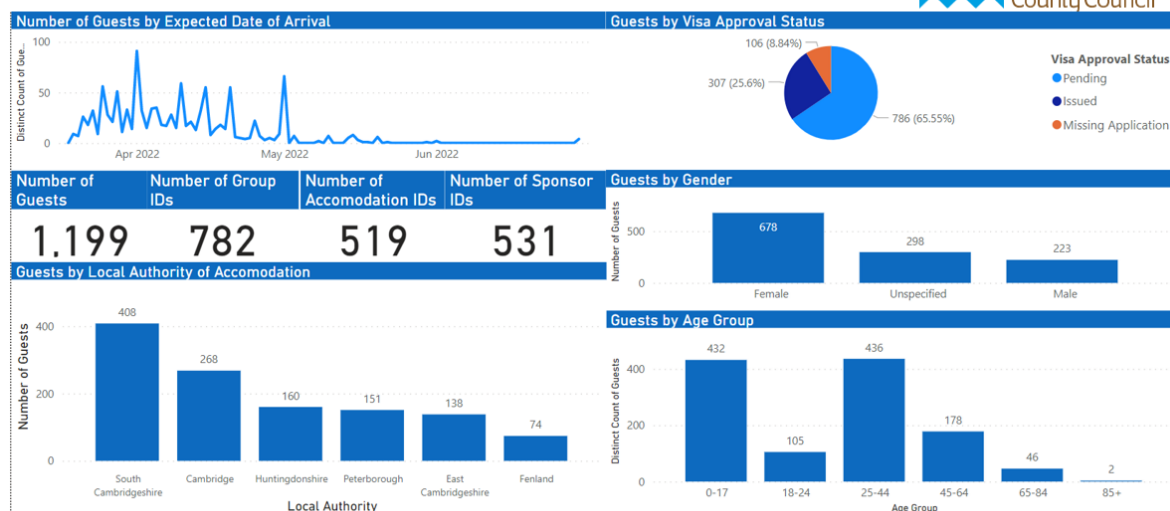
County Council

Number of Guests by Expected Date of Arrival

Distinct Count of Gue...

100
50
0

Apr 2022
May 2022
Jun 2022

Guests by Visa Approval Status

106 (8.84%)
307 (25.6%)
786 (65.55%)

Visa Approval Status
Pending
Issued
Missing Application

| Number of Guests | Number of Group IDs | Number of Accomodation IDs | Number of Sponsor IDs |
|---|---|---|---|
| 1,199 | 782 | 519 | 531 |

Guests by Gender

Number of Guests
500
0
678
298
223
Female
Unspecified
Male

Guests by Local Authority of Accomodation

Number of Guests
400
200
0
408
268
160
151
138
74
South Cambridgeshire
Cambridge
Huntingdonshire
Peterborough
East Cambridgeshire
Fenland
Local Authority

Guests by Age Group

Distinct Count of Guests
400
200
0
432
105
436
178
46
2
0-17
18-24
25-44
45-64
65-84
85+
Age Group